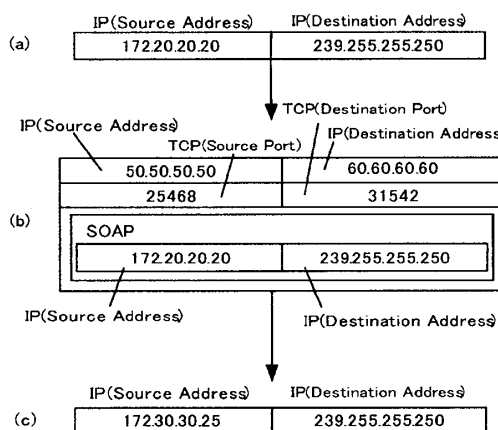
IP(Source Address)
IP(Destination Address)

(a)

| 172.20.20.20 | 239.255.255.250 |
|---|---|

TCP(Destination Port)
IP(Source Address)
TCP(Source Port)
IP(Destination Address)

(b)

| 50.50.50.50 | 60.60.60.60 |
|---|---|
| 25468 | 31542 |

SOAP

| 172.20.20.20 | 239.255.255.250 |
|---|---|

IP(Source Address)
IP(Destination Address)

IP(Source Address)
IP(Destination Address)

(c)

| 172.30.30.25 | 239.255.255.250 |
|---|---|